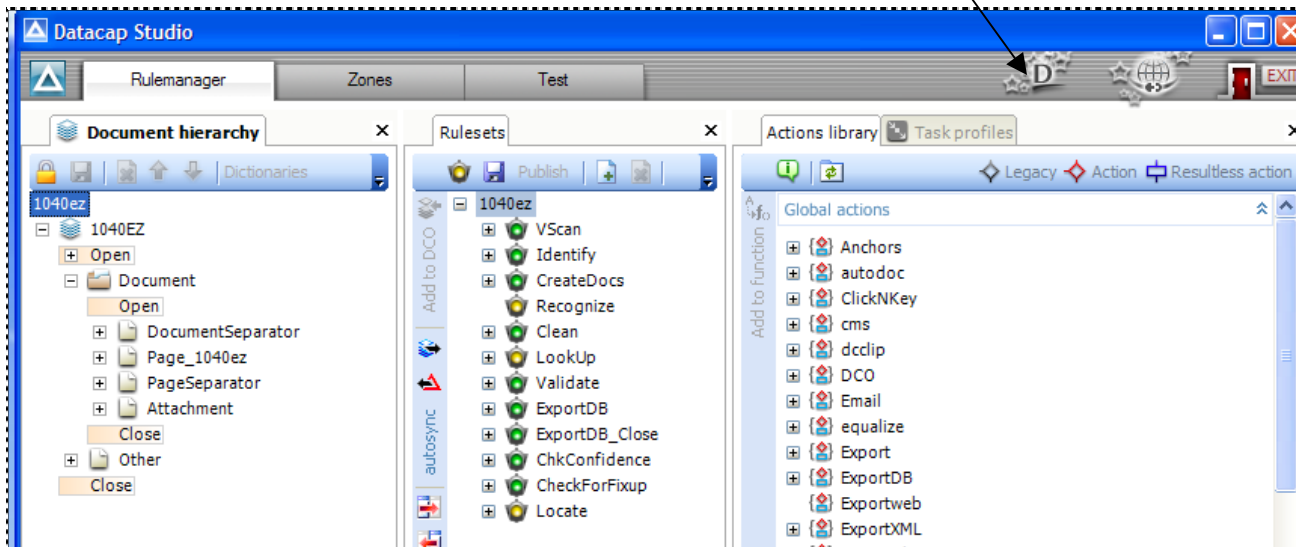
Datacap Studio

Rulemanager | Zones | Test

EXIT

Document hierarchy ×

Dictionaries

1040ez

1040EZ
Open
Document
Open
DocumentSeparator
Page_1040ez
PageSeparator
Attachment
Close
Other
Close

Rulesets ×

Publish

Add to DCO

autosync

1040ez
VScan
Identify
CreateDocs
Recognize
Clean
LookUp
Validate
ExportDB
ExportDB_Close
ChkConfidence
CheckForFixup
Locate

Actions library | Task profiles ×

Legacy | Action | Resultless action

Add to function

Global actions

Anchors
autodoc
ClickNKey
cms
dcclip
DCO
Email
equalize
Export
ExportDB
Exportweb
ExportXML